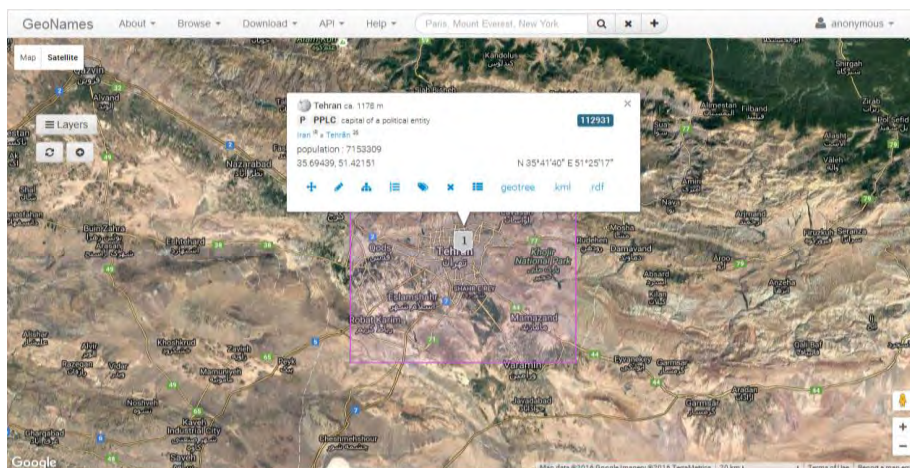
GeoNames About ▾ Browse ▾ Download ▾ API ▾ Help ▾ Paris, Mount Everest, New York anonymous ▾

Map Satellite

Layers

Tehran ca. 1178 m
P PPLC capital of a political entity 112931
Iran » Tehrān
population : 7153309
35.69439, 51.42151 N 35°41'40" E 51°25'17"
geotree kml rdf

Qazvin
Alvand
Nazarabad
Buin Zahra
Eshtehard
Qods
Tehran
Khojir National Park
Eslamshahr
Robat Karim
Mamazand
Varamin
Shahr-e Rey
Damavand
Bumehen
Ansard
Arjomand
Firuzkuh
Absard
Aroo
Aleshtar
Abgarm
Abyek
Vidar
Khoshkrud
Zaviyeh
Mamunieh
Peyk
Nobaran
Kaveh Industrial City
Saveh
Sharifabad
Cheshmeh-shour
Javadabad
Garmsar
Aradan
Eyvanekey
Pishva
Qaleh Bid
Kandolus
Alimestan
Filband
Shirgah
Zirab
Pol Sefid
Valeh
Nava
Garmabdar
Ahmadabad

1

Google
Map data ©2016 Google Imagery ©2016 TerraMetrics 20 km Terms of Use Report a map error